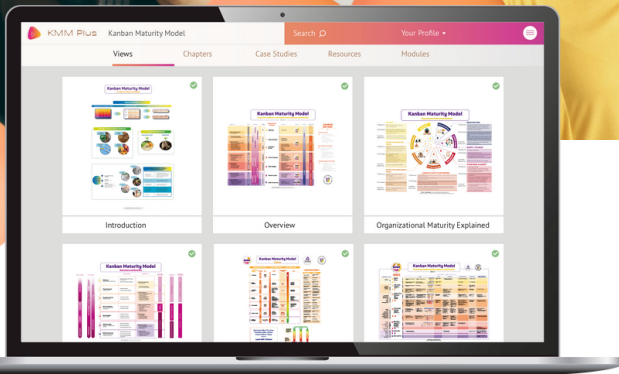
KMM Plus Kanban Maturity Model

Search

Your Profile

Views Chapters Case Studies Resources Modules

Kanban Maturity Model

Introduction

Kanban Maturity Model

Overview

Kanban Maturity Model

Organizational Maturity Explained

Kanban Maturity Model

Kanban Maturity Model

Kanban Maturity Model